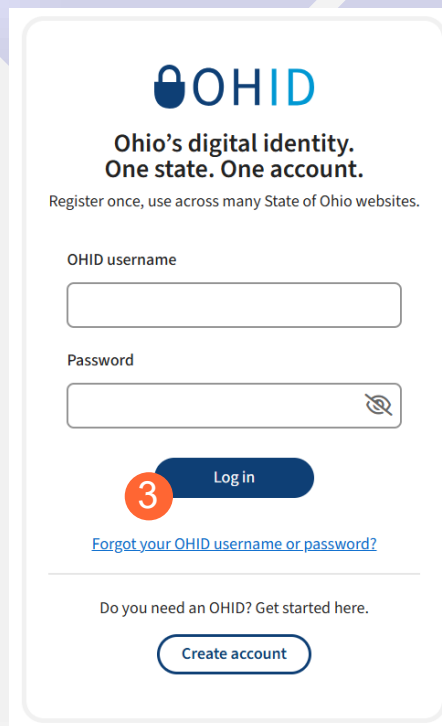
OHID

Ohio's digital identity.
One state. One account.

Register once, use across many State of Ohio websites.

OHID username

Password

Log in

3

Forgot your OHID username or password?

Do you need an OHID? Get started here.

Create account